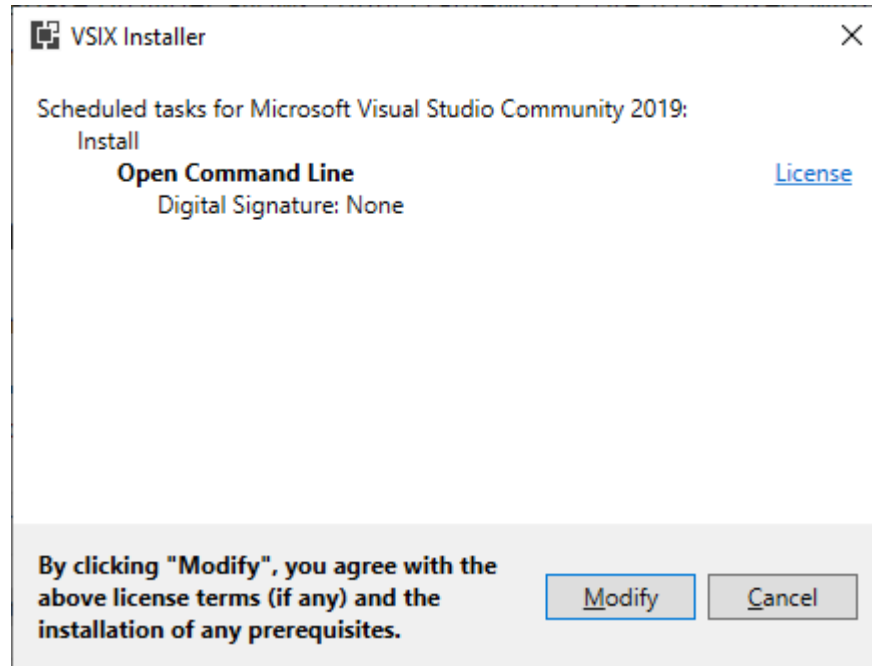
VSIX Installer

×

Scheduled tasks for Microsoft Visual Studio Community 2019:

Install

**Open Command Line**

License

Digital Signature: None

**By clicking "Modify", you agree with the above license terms (if any) and the installation of any prerequisites.**

Modify

Cancel